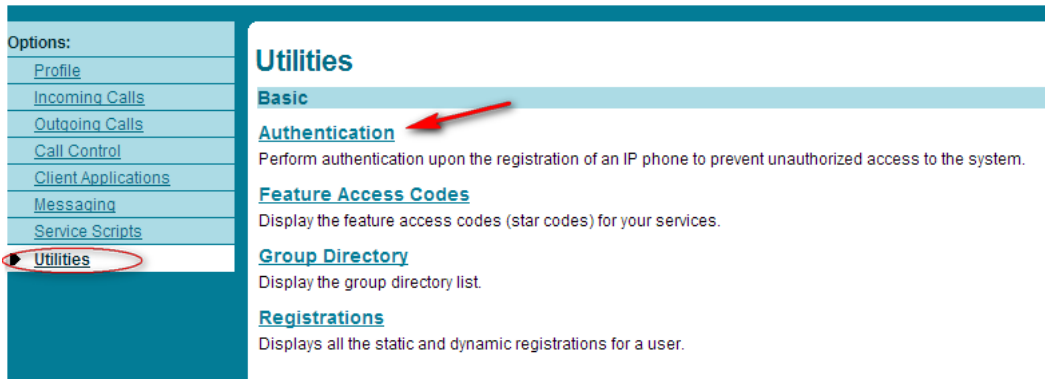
Options:
Profile
Incoming Calls
Outgoing Calls
Call Control
Client Applications
Messaging
Service Scripts
Utilities

Utilities

Basic

Authentication
Perform authentication upon the registration of an IP phone to prevent unauthorized access to the system.

Feature Access Codes
Display the feature access codes (star codes) for your services.

Group Directory
Display the group directory list.

Registrations
Displays all the static and dynamic registrations for a user.